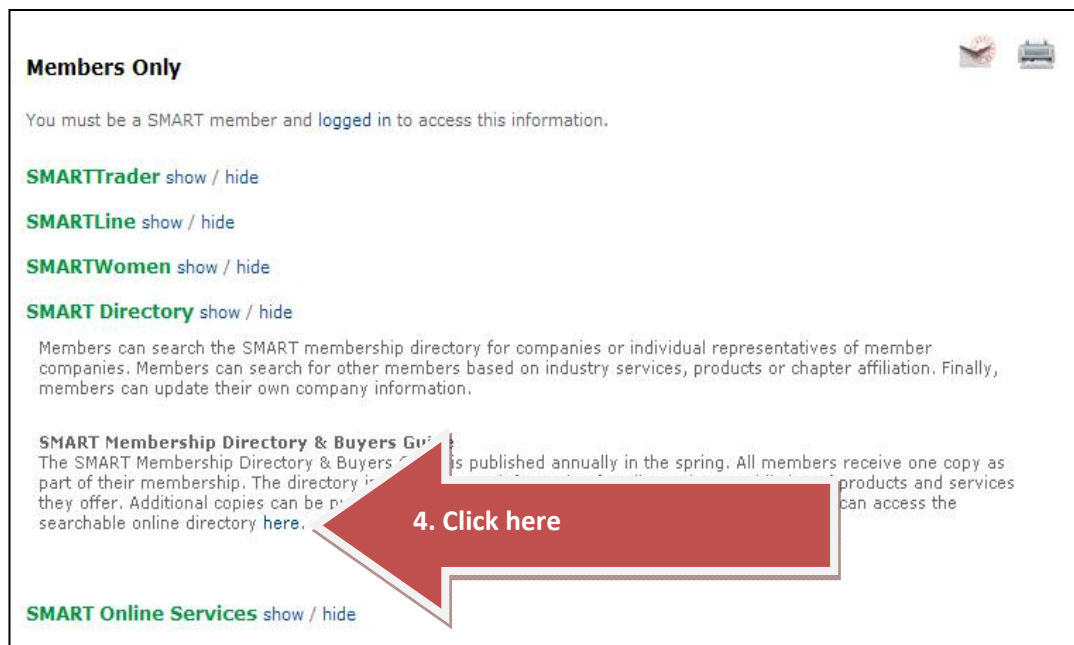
Members Only

You must be a SMART member and logged in to access this information.

SMARTTrader show / hide

SMARTLine show / hide

SMARTWomen show / hide

SMART Directory show / hide

Members can search the SMART membership directory for companies or individual representatives of member companies. Members can search for other members based on industry services, products or chapter affiliation. Finally, members can update their own company information.

SMART Membership Directory & Buyers Gui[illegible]
The SMART Membership Directory & Buyers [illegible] is published annually in the spring. All members receive one copy as part of their membership. The directory i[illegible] products and services they offer. Additional copies can be p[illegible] can access the searchable online directory here.

4. Click here

SMART Online Services show / hide